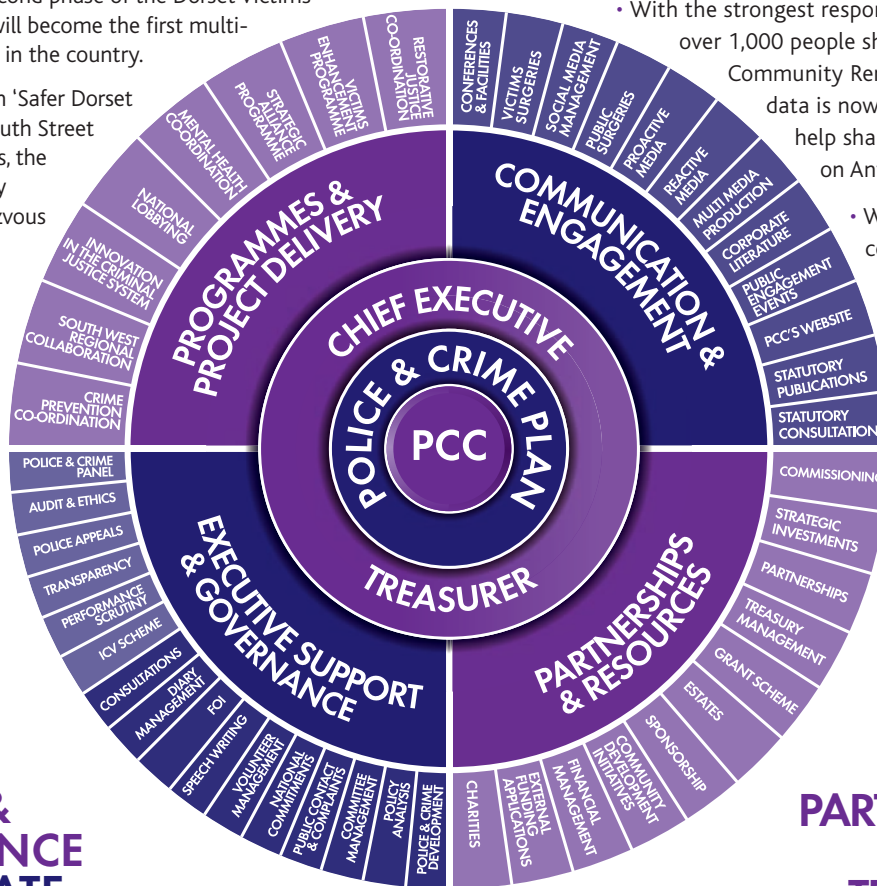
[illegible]cond phase of the Dorset Victims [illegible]ill become the first multi- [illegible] in the country.

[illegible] 'Safer Dorset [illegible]uth Street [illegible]s, the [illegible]y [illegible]zvous

• With the strongest respo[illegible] over 1,000 people sh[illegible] Community Re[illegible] data is now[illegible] help sha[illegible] on An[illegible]

• W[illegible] c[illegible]

PCC

POLICE & CRIME PLAN

CHIEF EXECUTIVE

TREASURER

PROGRAMMES & PROJECT DELIVERY

COMMUNICATION & ENGAGEMENT

EXECUTIVE SUPPORT & GOVERNANCE

PARTNERSHIPS & RESOURCES

RESTORATIVE JUSTICE COORDINATION
VICTIMS ENHANCEMENT PROGRAMME
STRATEGIC ALLIANCE PROGRAMME
MENTAL HEALTH COORDINATION
NATIONAL LOBBYING
INNOVATION IN THE CRIMINAL JUSTICE SYSTEM
SOUTH WEST REGIONAL COLLABORATION
CRIME PREVENTION CO-ORDINATION

CONFERENCES & FACILITIES
VICTIMS SURGERIES
SOCIAL MEDIA MANAGEMENT
PUBLIC SURGERIES
PROACTIVE MEDIA
REACTIVE MEDIA
MULTI MEDIA PRODUCTION
CORPORATE LITERATURE
PUBLIC ENGAGEMENT EVENTS
PCC'S WEBSITE
STATUTORY PUBLICATIONS
STATUTORY CONSULTATION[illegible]

COMMISSIONIN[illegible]
STRATEGIC INVESTMENTS
PARTNERSHIPS
TREASURY MANAGEMENT
GRANT SCHEME
ESTATES
SPONSORSHIP
COMMUNITY DEVELOPMENT INITIATIVES
FINANCIAL MANAGEMENT
EXTERNAL FUNDING APPLICATIONS
CHARITIES

POLICE & CRIME DEVELOPMENT
POLICY ANALYSIS
COMMITTEE MANAGEMENT
PUBLIC CONTACT & COMPLAINTS
NATIONAL COMMITMENTS
VOLUNTEER MANAGEMENT
SPEECH WRITING
FOI
DIARY MANAGEMENT
CONSULTATIONS
ICV SCHEME
PERFORMANCE SCRUTINY
TRANSPARENCY
POLICE APPEALS
AUDIT & ETHICS
POLICE & CRIME PANEL

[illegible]
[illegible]NCE
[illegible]

PART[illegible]